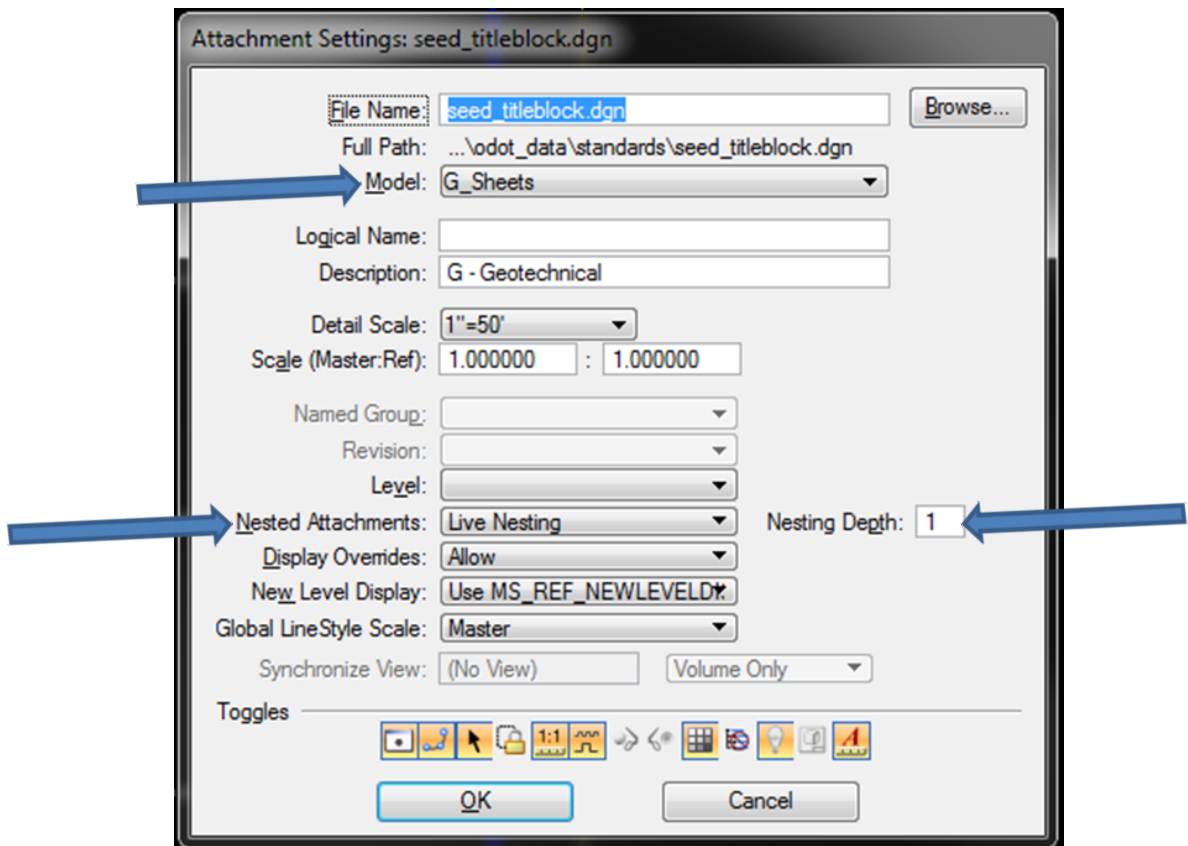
Attachment Settings: seed_titleblock.dgn

File Name: seed_titleblock.dgn Browse...

Full Path: ...\odot_data\standards\seed_titleblock.dgn

Model: G_Sheets

Logical Name:

Description: G - Geotechnical

Detail Scale: 1"=50'

Scale (Master:Ref): 1.000000 : 1.000000

Named Group:

Revision:

Level:

Nested Attachments: Live Nesting

Nesting Depth: 1

Display Overrides: Allow

New Level Display: Use MS_REF_NEWLEVELD

Global LineStyle Scale: Master

Synchronize View: (No View) Volume Only

Toggles

1:1

OK Cancel